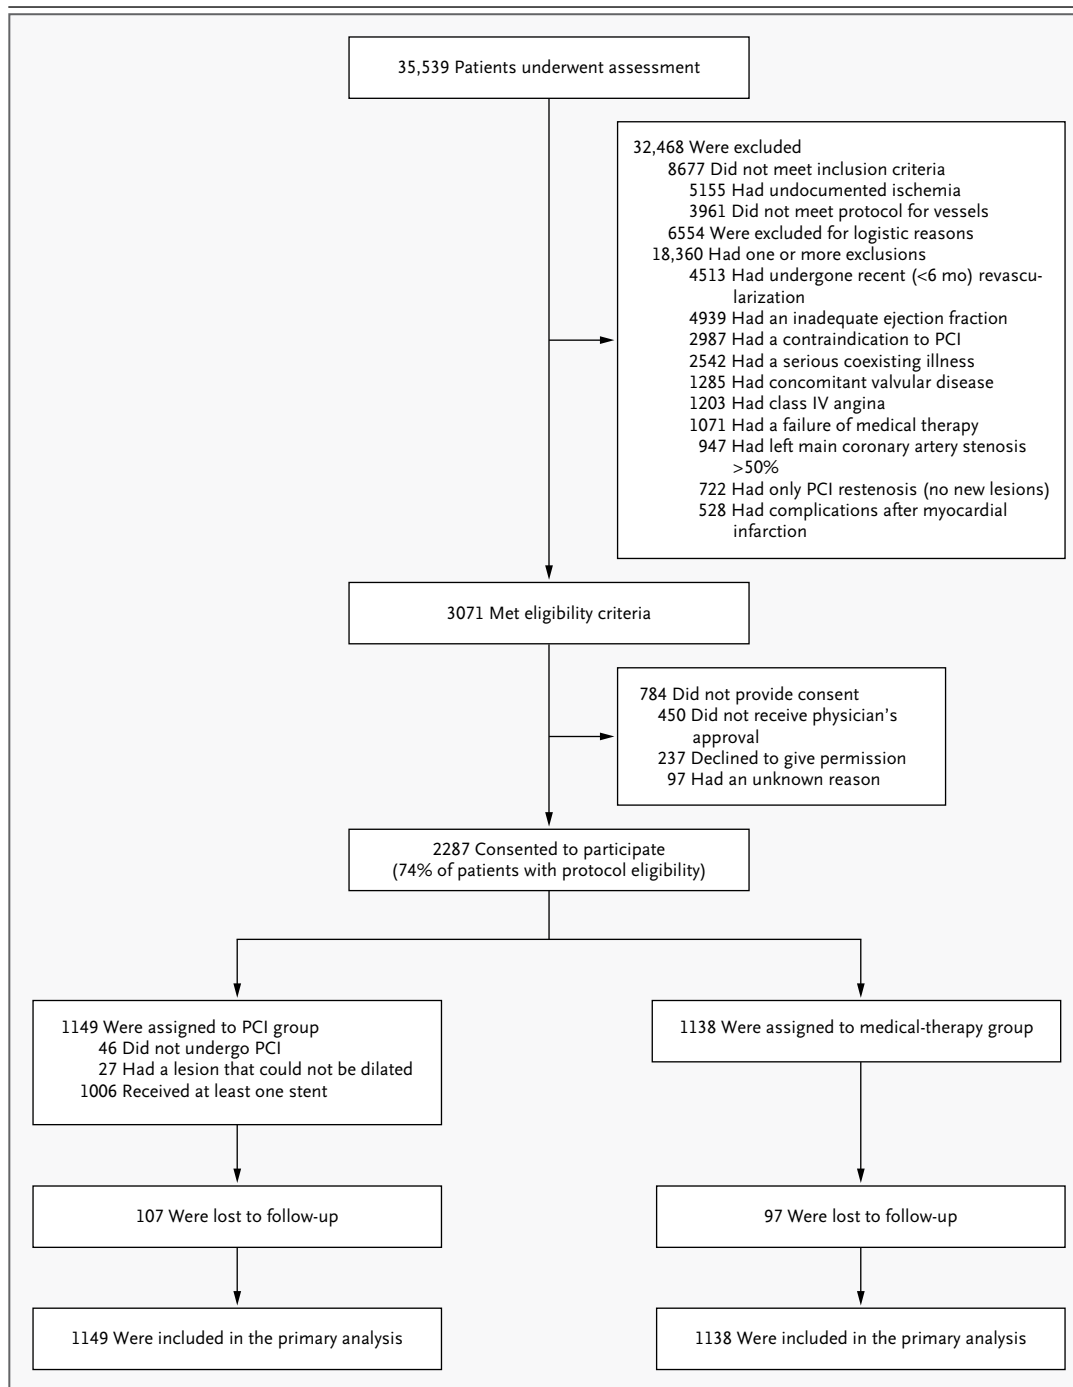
35,539 Patients underwent assessment

32,468 Were excluded
8677 Did not meet inclusion criteria
5155 Had undocumented ischemia
3961 Did not meet protocol for vessels
6554 Were excluded for logistic reasons
18,360 Had one or more exclusions
4513 Had undergone recent (<6 mo) revascularization
4939 Had an inadequate ejection fraction
2987 Had a contraindication to PCI
2542 Had a serious coexisting illness
1285 Had concomitant valvular disease
1203 Had class IV angina
1071 Had a failure of medical therapy
947 Had left main coronary artery stenosis >50%
722 Had only PCI restenosis (no new lesions)
528 Had complications after myocardial infarction

3071 Met eligibility criteria

784 Did not provide consent
450 Did not receive physician's approval
237 Declined to give permission
97 Had an unknown reason

2287 Consented to participate (74% of patients with protocol eligibility)

1149 Were assigned to PCI group
46 Did not undergo PCI
27 Had a lesion that could not be dilated
1006 Received at least one stent

1138 Were assigned to medical-therapy group

107 Were lost to follow-up

97 Were lost to follow-up

1149 Were included in the primary analysis

1138 Were included in the primary analysis